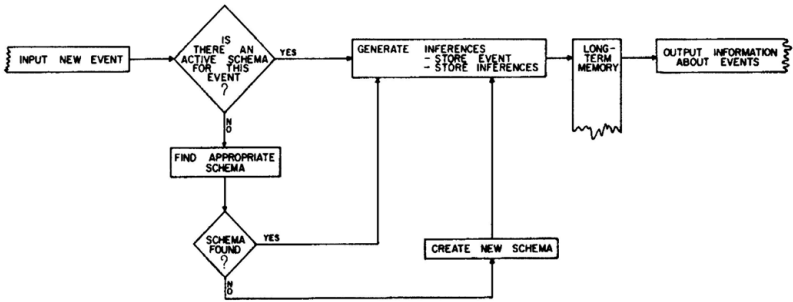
INPUT NEW EVENT

IS THERE AN ACTIVE SCHEMA FOR THIS EVENT ?

YES

NO

GENERATE INFERENCES
- STORE EVENT
- STORE INFERENCES

LONG-TERM MEMORY

OUTPUT INFORMATION ABOUT EVENTS

FIND APPROPRIATE SCHEMA

SCHEMA FOUND ?

YES

NO

CREATE NEW SCHEMA